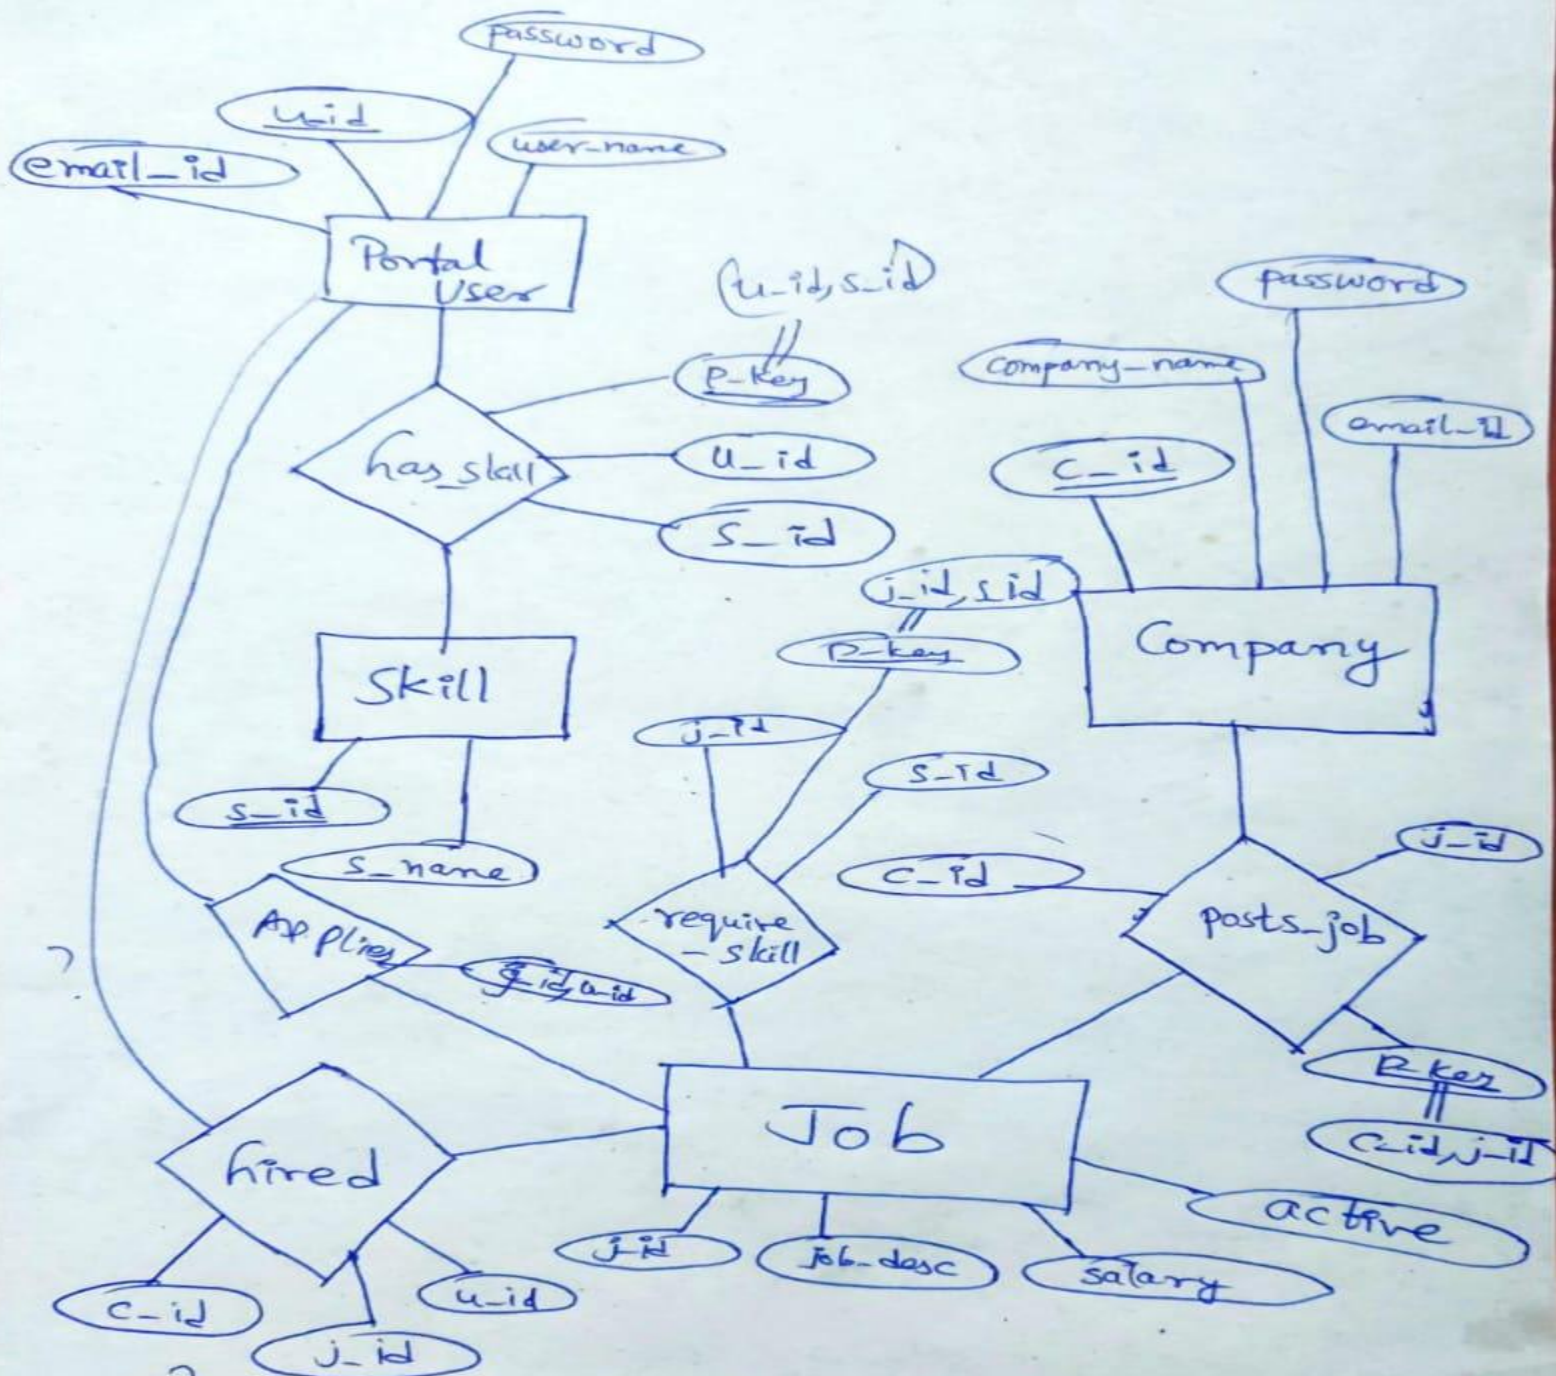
password
u_id
email_id
user_name
Portal User
(u_id, s_id)
p_key
has_skill
u_id
s_id
Skill
s_id
s_name
password
company_name
email_id
c_id
Company
j_id, s_id
p_key
j_id
s_id
c_id
require_skill
posts_job
j_id
Applies
j_id, u_id
p_key
c_id, j_id
Job
hired
active
c_id
u_id
j_id
j_id
job_desc
salary